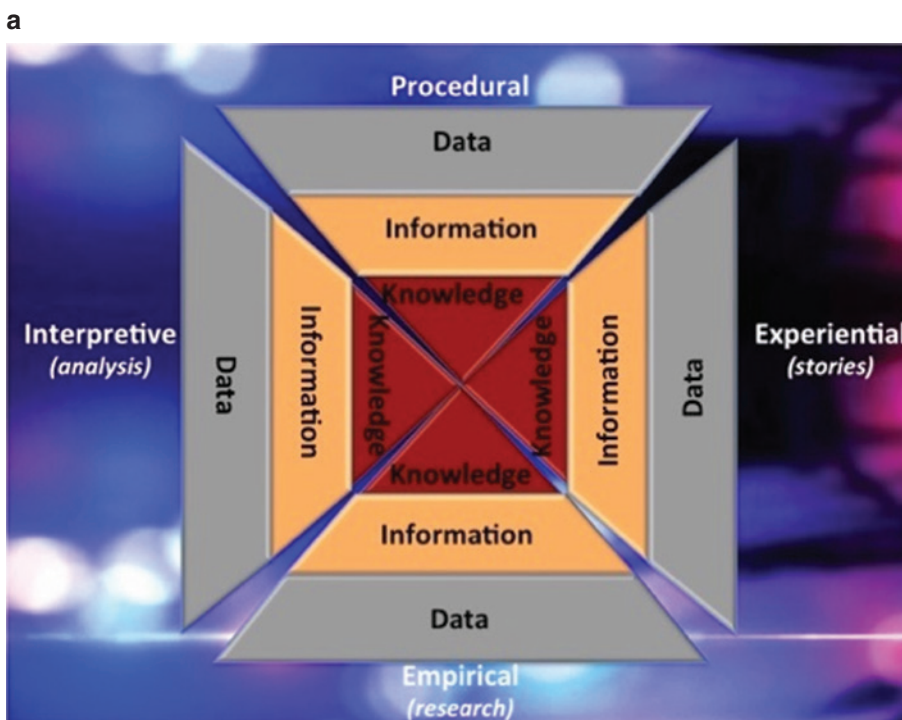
a

Procedural

Data

Information

Knowledge

Interpretive
(analysis)

Data

Information

Knowledge

Knowledge

Information

Data

Experiential
(stories)

Knowledge

Information

Data

Empirical
(research)